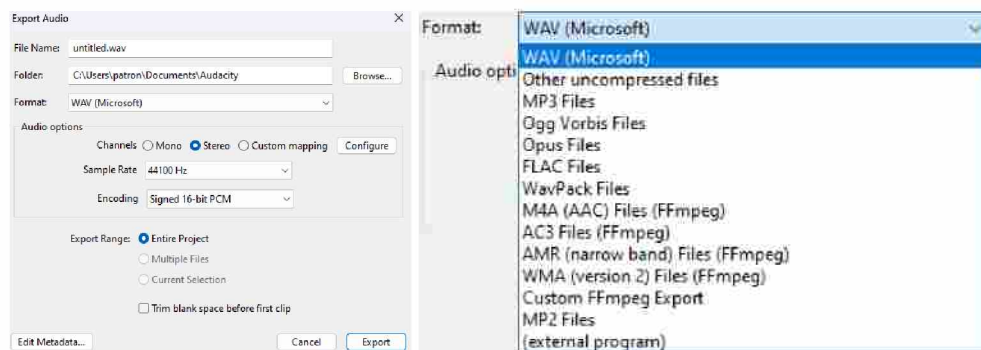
Export Audio
×

File Name: untitled.wav

Folder: C:\Users\patron\Documents\Audacity
Browse...

Format: WAV (Microsoft)

Audio options

Channels Mono Stereo Custom mapping
Configure

Sample Rate 44100 Hz

Encoding Signed 16-bit PCM

Export Range: Entire Project
Multiple Files
Current Selection

Trim blank space before first clip

Edit Metadata...
Cancel
Export

Format: WAV (Microsoft)

Audio opti

WAV (Microsoft)
Other uncompressed files
MP3 Files
Ogg Vorbis Files
Opus Files
FLAC Files
WavPack Files
M4A (AAC) Files (FFmpeg)
AC3 Files (FFmpeg)
AMR (narrow band) Files (FFmpeg)
WMA (version 2) Files (FFmpeg)
Custom FFmpeg Export
MP2 Files
(external program)